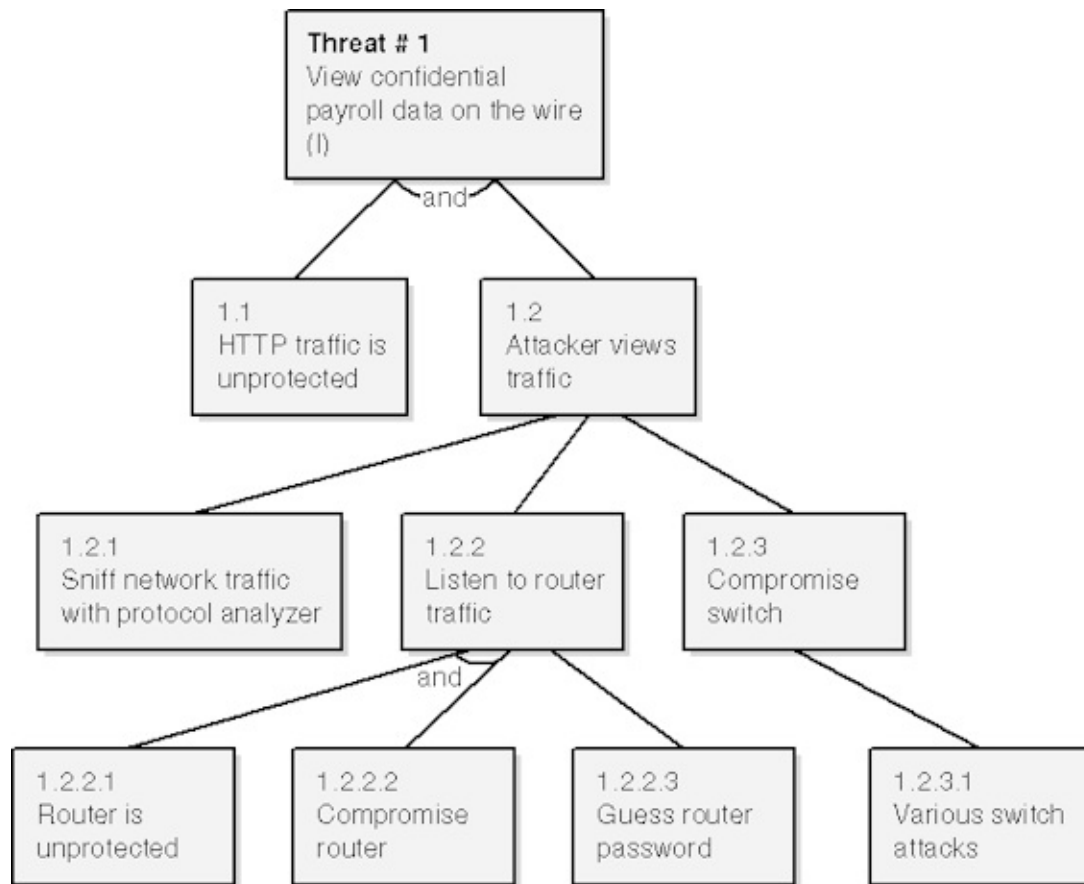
Threat # 1
View confidential payroll data on the wire (I)

and

1.1
HTTP traffic is unprotected

1.2
Attacker views traffic

1.2.1
Sniff network traffic with protocol analyzer

1.2.2
Listen to router traffic

1.2.3
Compromise switch

and

1.2.2.1
Router is unprotected

1.2.2.2
Compromise router

1.2.2.3
Guess router password

1.2.3.1
Various switch attacks